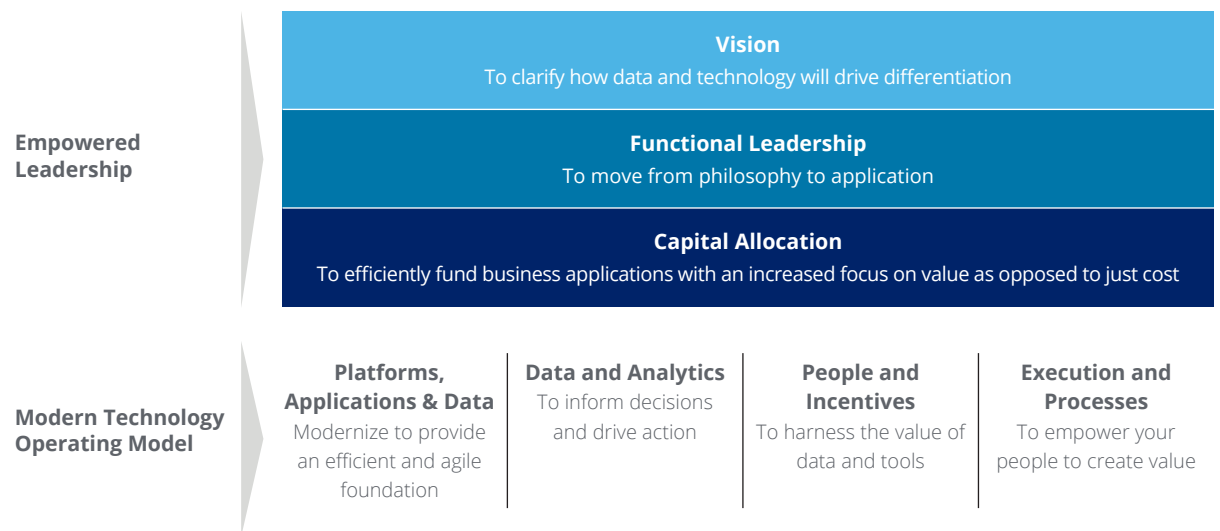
Empowered Leadership

Vision
To clarify how data and technology will drive differentiation

Functional Leadership
To move from philosophy to application

Capital Allocation
To efficiently fund business applications with an increased focus on value as opposed to just cost

Modern Technology Operating Model

Platforms, Applications & Data
Modernize to provide an efficient and agile foundation

Data and Analytics
To inform decisions and drive action

People and Incentives
To harness the value of data and tools

Execution and Processes
To empower your people to create value